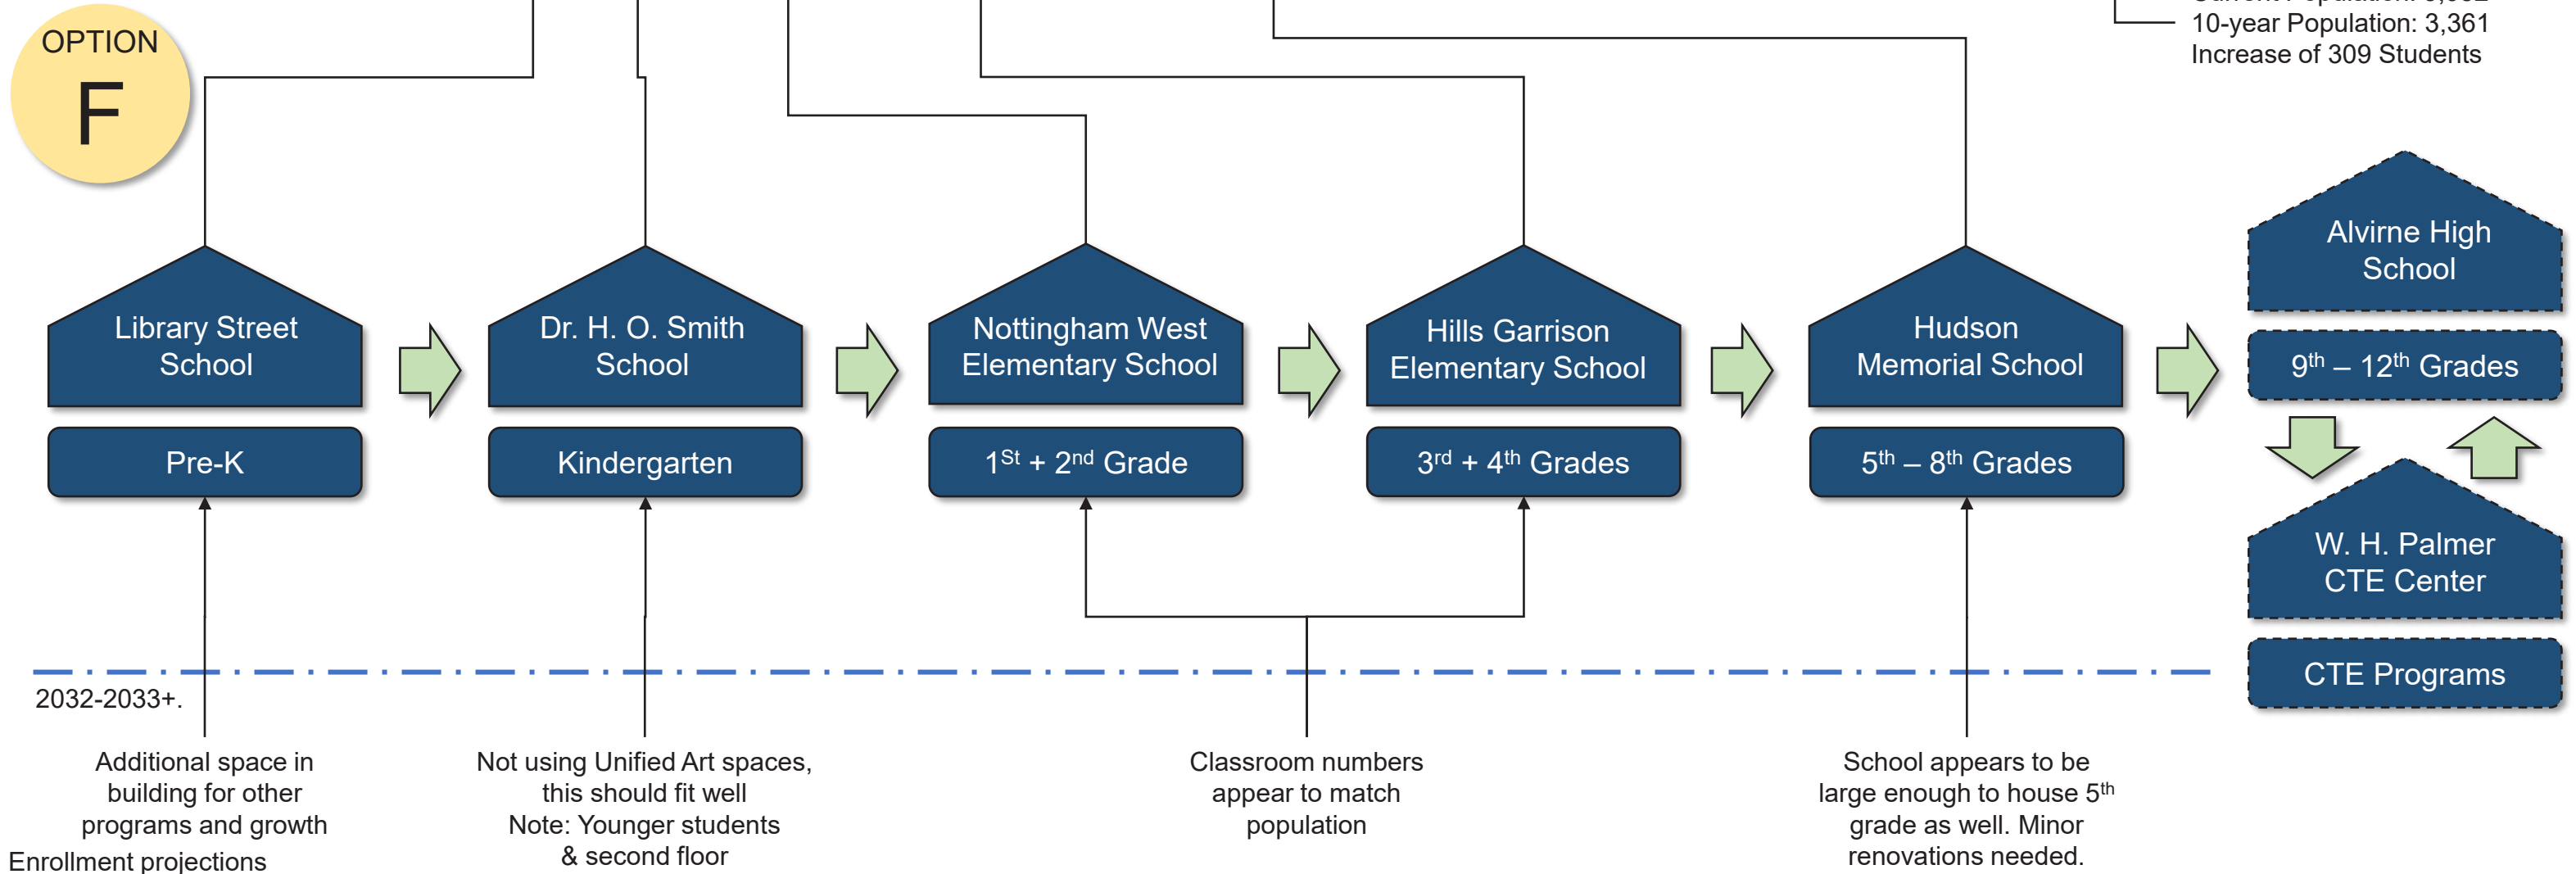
OPTION
F

10-year Population: 3,361
Increase of 309 Students

Library Street School

Pre-K

Dr. H. O. Smith School

Kindergarten

Nottingham West Elementary School

$1^{St}$ + $2^{nd}$ Grade

Hills Garrison Elementary School

$3^{rd}$ + $4^{th}$ Grades

Hudson Memorial School

$5^{th}$ – $8^{th}$ Grades

Alvirne High School

$9^{th}$ – $12^{th}$ Grades

W. H. Palmer CTE Center

CTE Programs

2032-2033+.

Additional space in building for other programs and growth

Enrollment projections

Not using Unified Art spaces, this should fit well
Note: Younger students & second floor

Classroom numbers appear to match population

School appears to be large enough to house $5^{th}$ grade as well. Minor renovations needed.